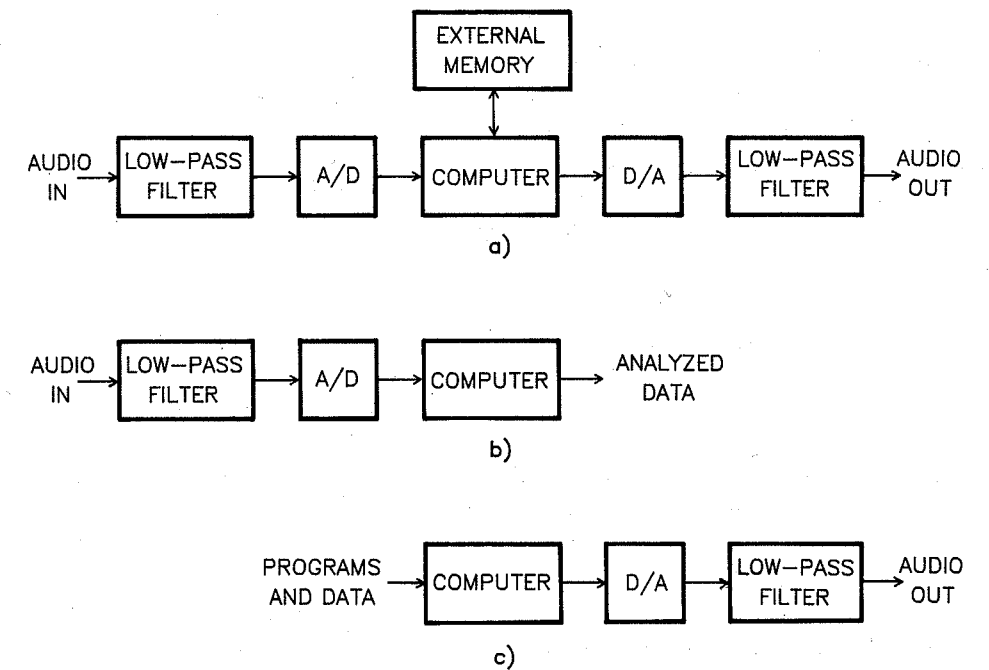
EXTERNAL MEMORY

AUDIO IN

LOW-PASS FILTER

A/D

COMPUTER

D/A

LOW-PASS FILTER

AUDIO OUT

a)

AUDIO IN

LOW-PASS FILTER

A/D

COMPUTER

ANALYZED DATA

b)

PROGRAMS AND DATA

COMPUTER

D/A

LOW-PASS FILTER

AUDIO OUT

c)